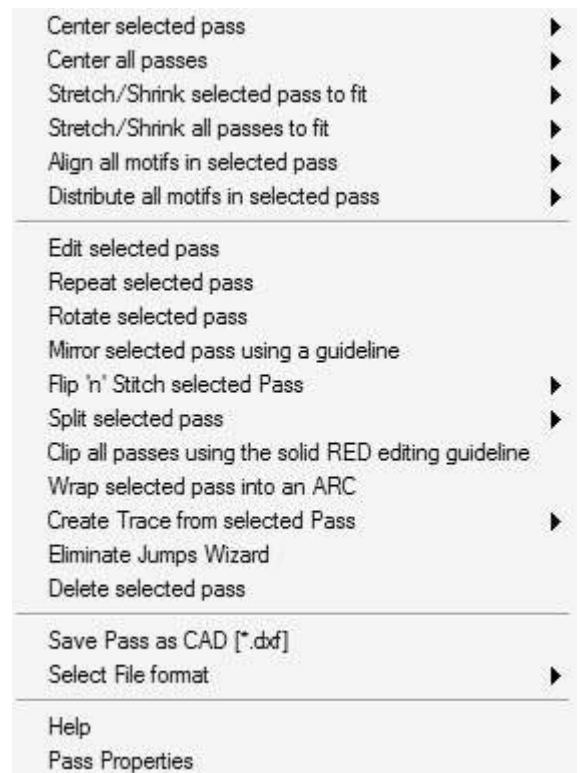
Center selected pass
Center all passes
Stretch/Shrink selected pass to fit
Stretch/Shrink all passes to fit
Align all motifs in selected pass
Distribute all motifs in selected pass

Edit selected pass
Repeat selected pass
Rotate selected pass
Mirror selected pass using a guideline
Flip 'n' Stitch selected Pass
Split selected pass
Clip all passes using the solid RED editing guideline
Wrap selected pass into an ARC
Create Trace from selected Pass
Eliminate Jumps Wizard
Delete selected pass

Save Pass as CAD [*.dxf]
Select File format

Help
Pass Properties